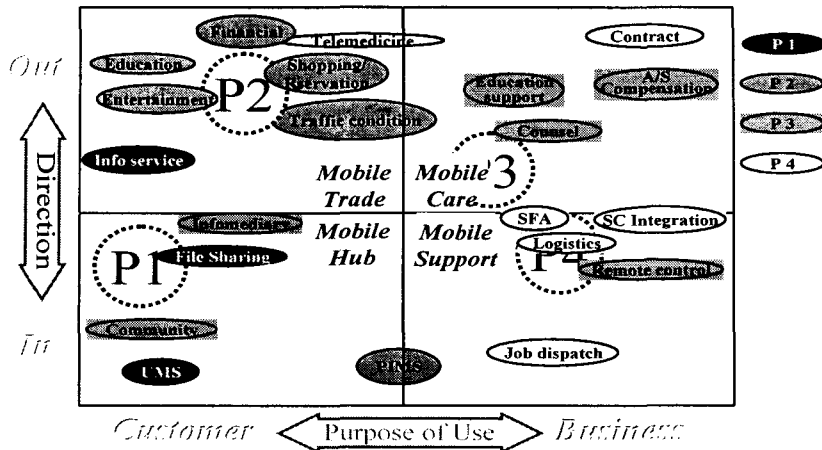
Out

Direction

In

Financial

Telemedicine

Education

Shopping/ Reservation

Entertainment

P2

Traffic condition

Info service

Contract

Education support

A/S Compensation

Counsel

P 1

P 2

P 3

P 4

Mobile Trade

Mobile Care

3

Infomedia

File Sharing

P1

Mobile Hub

Mobile Support

SFA

SC Integration

Logistics

P4

Remote control

Community

UMS

PIMS

Job dispatch

Customer

Purpose of Use

Business